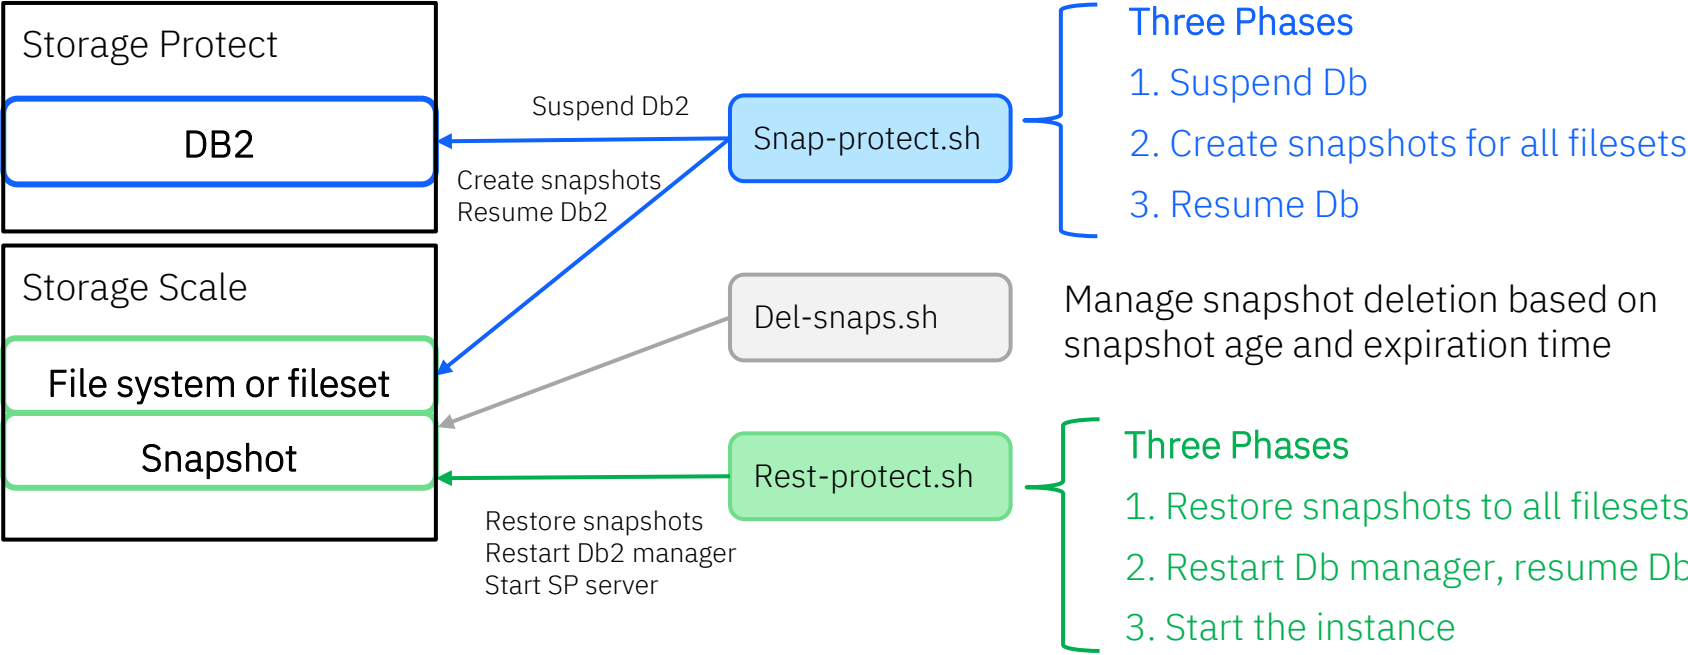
Storage Protect

DB2

Storage Scale

File system or fileset

Snapshot

Suspend Db2

Create snapshots
Resume Db2

Snap-protect.sh

Del-snaps.sh

Rest-protect.sh

Restore snapshots
Restart Db2 manager
Start SP server

Three Phases
1. Suspend Db
2. Create snapshots for all filesets
3. Resume Db

Manage snapshot deletion based on snapshot age and expiration time

Three Phases
1. Restore snapshots to all filesets
2. Restart Db manager, resume Db
3. Start the instance